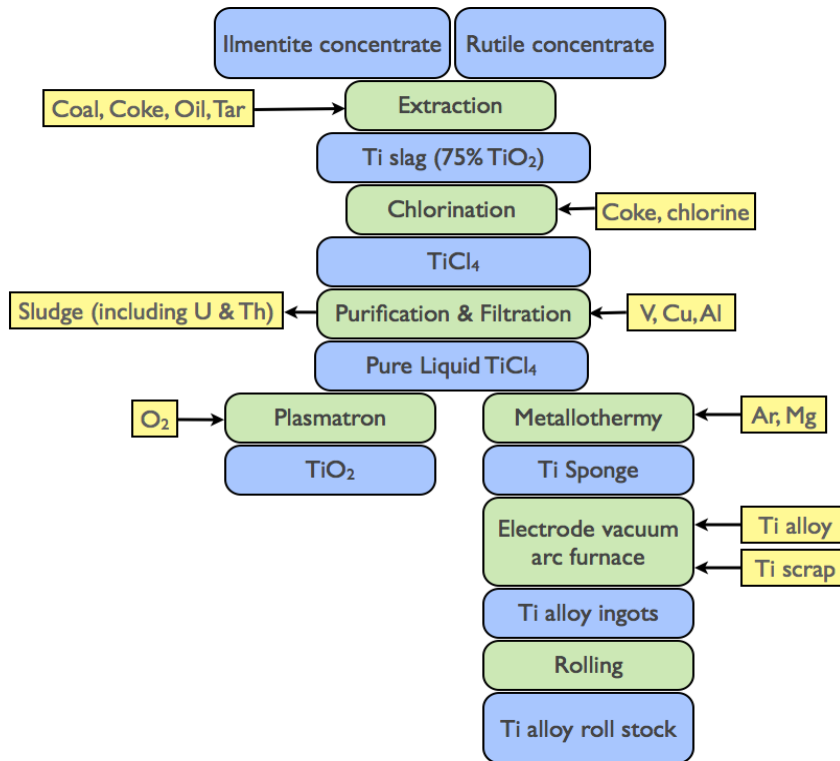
Ilmentite concentrate

Rutile concentrate

Coal, Coke, Oil, Tar

Extraction

Ti slag (75% $TiO_2$)

Chlorination

Coke, chlorine

$TiCl_4$

Sludge (including U & Th)

Purification & Filtration

V, Cu, Al

Pure Liquid $TiCl_4$

$O_2$

Plasmatron

$TiO_2$

Metallothermy

Ar, Mg

Ti Sponge

Electrode vacuum arc furnace

Ti alloy

Ti scrap

Ti alloy ingots

Rolling

Ti alloy roll stock